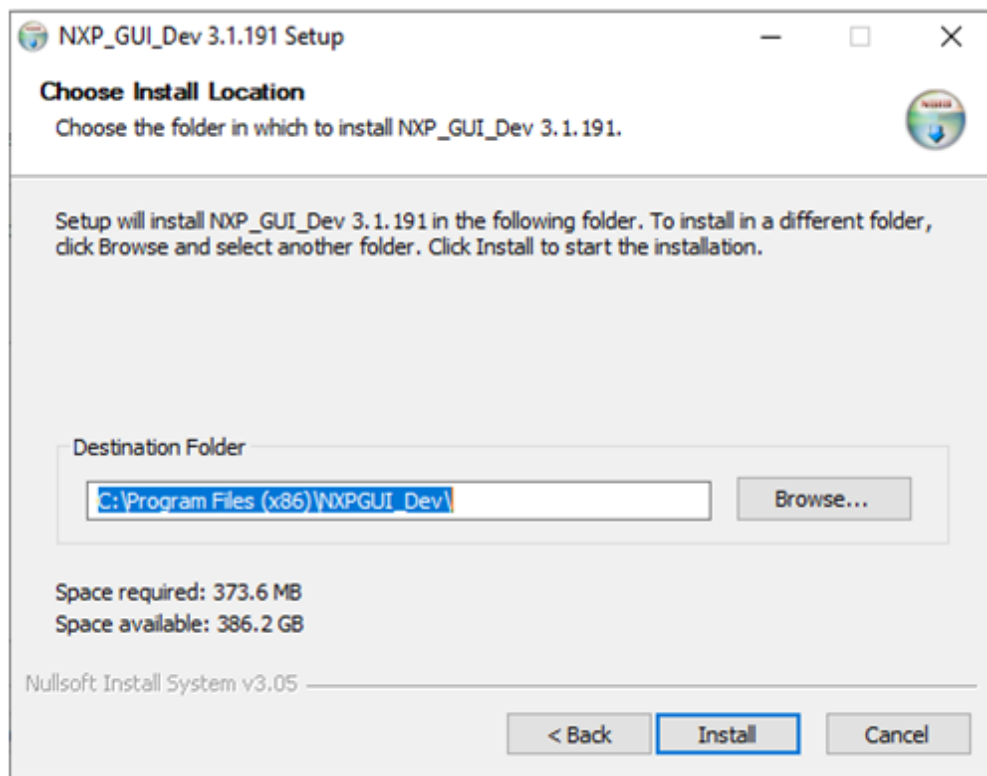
NXP_GUI_Dev 3.1.191 Setup

Choose Install Location

Choose the folder in which to install NXP_GUI_Dev 3.1.191.

Setup will install NXP_GUI_Dev 3.1.191 in the following folder. To install in a different folder, click Browse and select another folder. Click Install to start the installation.

Destination Folder

C:\Program Files (x86)\NXPGUI_Dev\

Browse...

Space required: 373.6 MB
Space available: 386.2 GB

Nullsoft Install System v3.05

< Back

Install

Cancel